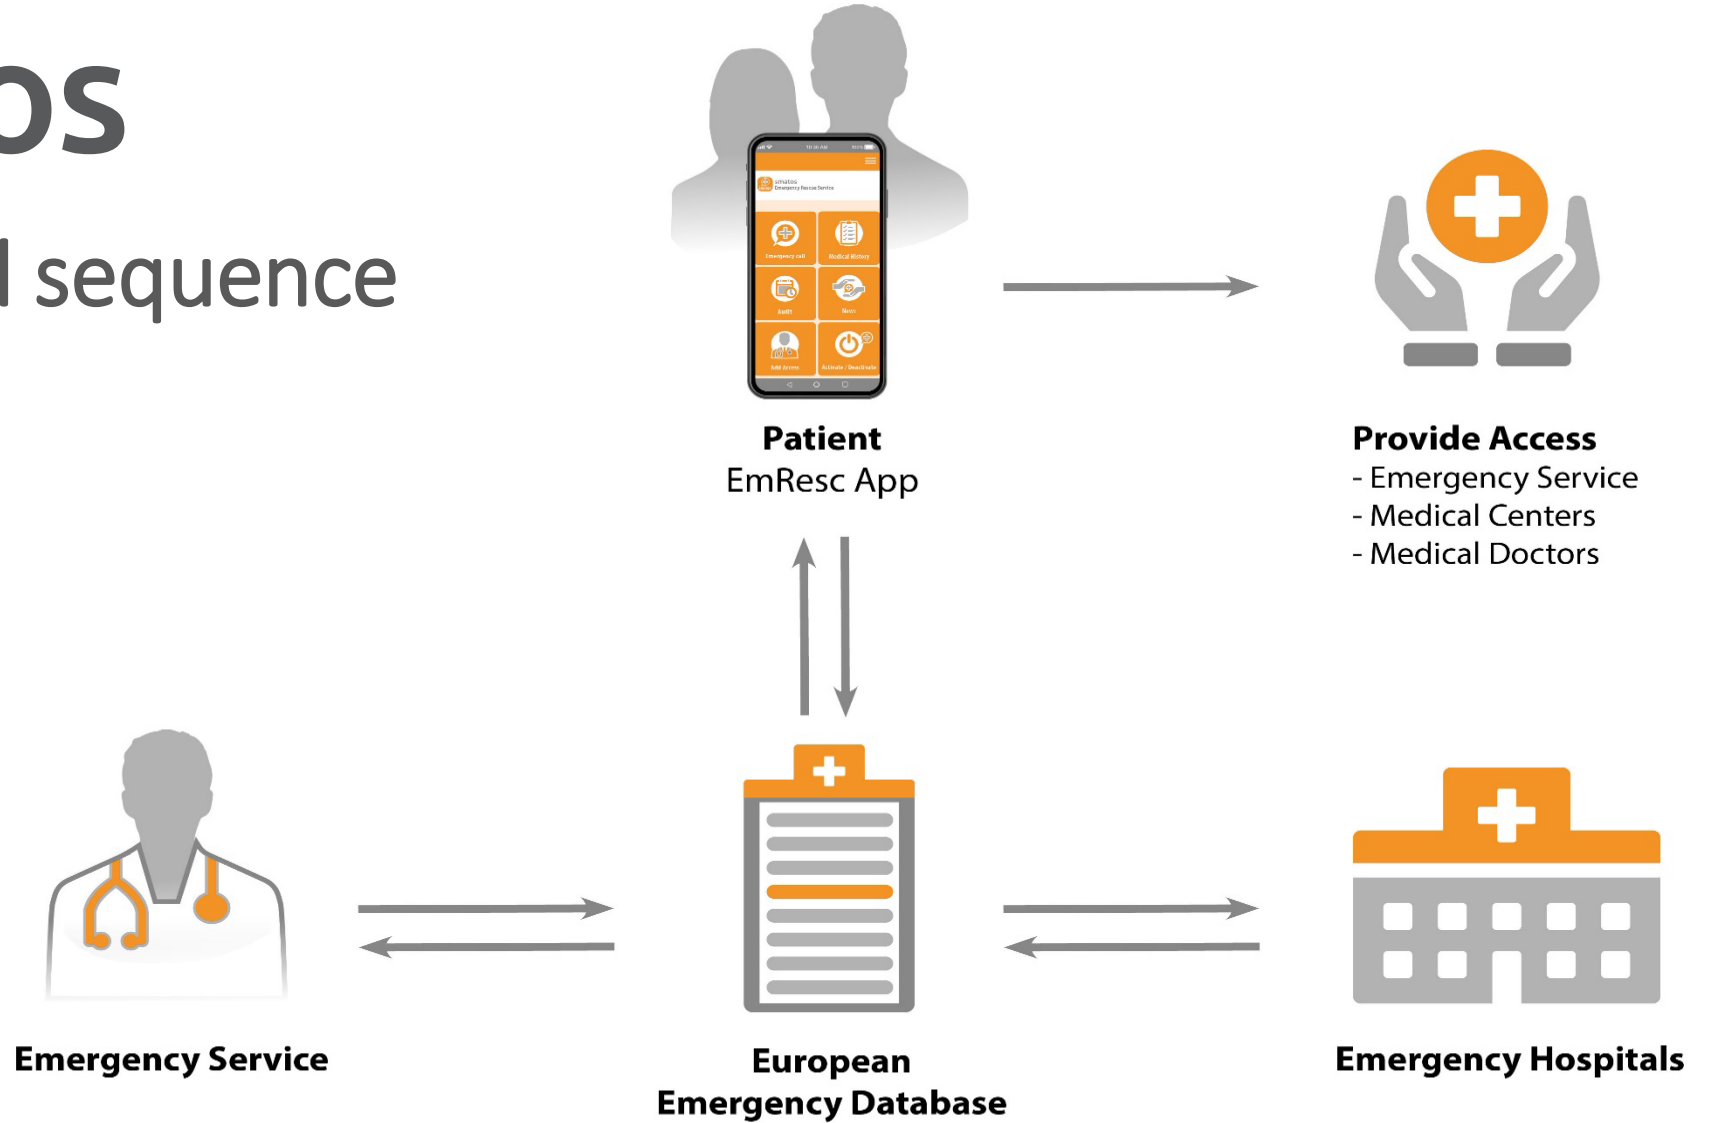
ps

l sequence

Emergency call
Medical History
Audit
News
Add Access
Activate / Deactivate

Patient
EmResc App

Provide Access
- Emergency Service
- Medical Centers
- Medical Doctors

Emergency Service

European
Emergency Database

Emergency Hospitals